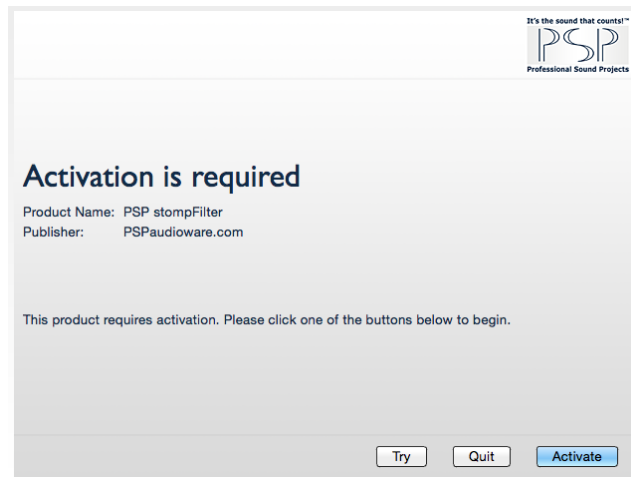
It's the sound that counts!™
PSP
Professional Sound Projects

Activation is required

Product Name: PSP stompFilter
Publisher: PSPaudioware.com

This product requires activation. Please click one of the buttons below to begin.

Try
Quit
Activate